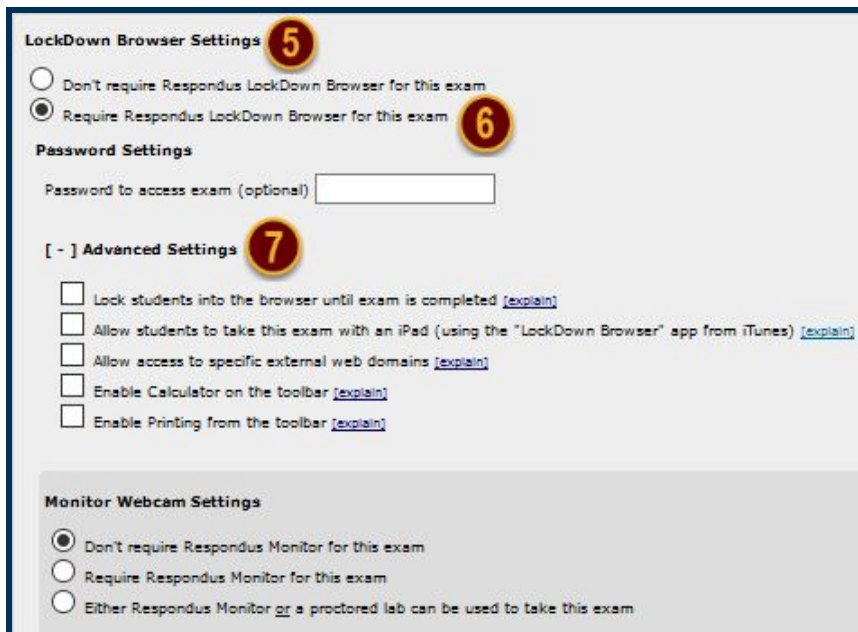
LockDown Browser Settings 5

Don't require Respondus LockDown Browser for this exam

Require Respondus LockDown Browser for this exam 6

Password Settings

Password to access exam (optional)

[ - ] Advanced Settings 7

Lock students into the browser until exam is completed [explain]

Allow students to take this exam with an iPad (using the "LockDown Browser" app from iTunes) [explain]

Allow access to specific external web domains [explain]

Enable Calculator on the toolbar [explain]

Enable Printing from the toolbar [explain]

Monitor Webcam Settings

Don't require Respondus Monitor for this exam

Require Respondus Monitor for this exam

Either Respondus Monitor or a proctored lab can be used to take this exam